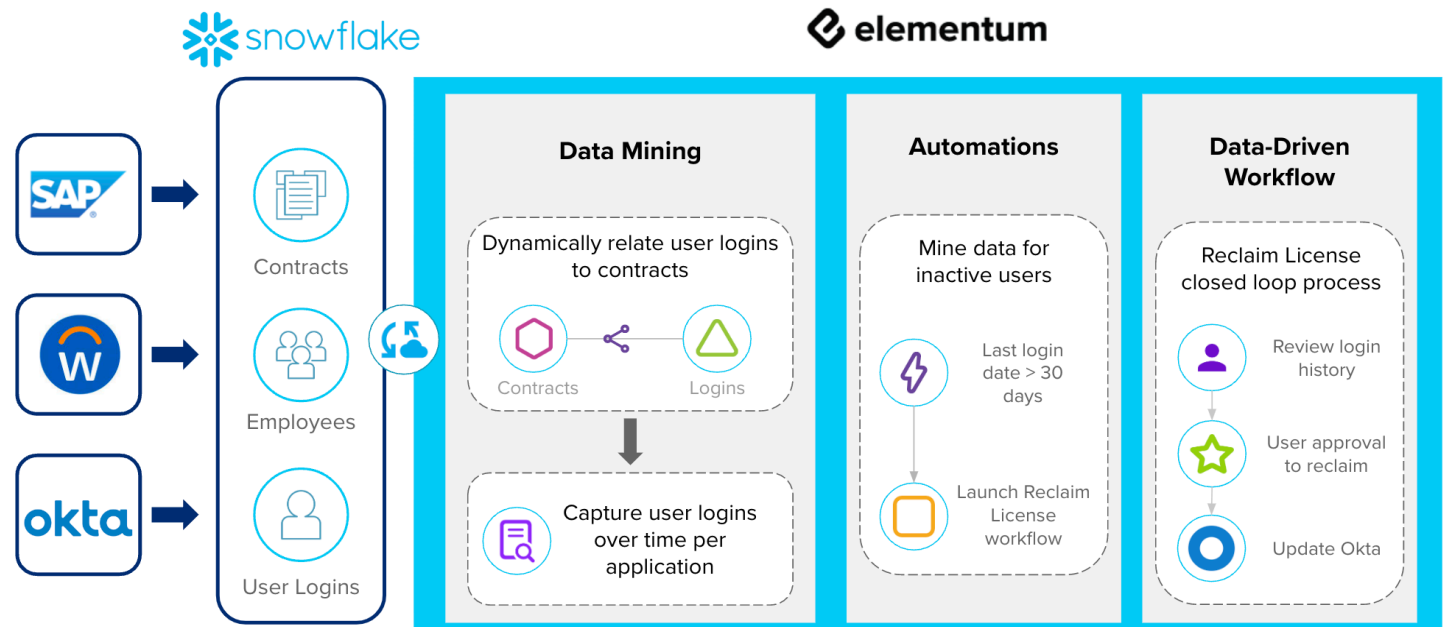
snowflake

elementum

SAP

W

okta

Contracts

Employees

User Logins

Data Mining

Dynamically relate user logins to contracts

Contracts

Logins

Capture user logins over time per application

Automations

Mine data for inactive users

Last login date > 30 days

Launch Reclaim License workflow

Data-Driven Workflow

Reclaim License closed loop process

Review login history

User approval to reclaim

Update Okta